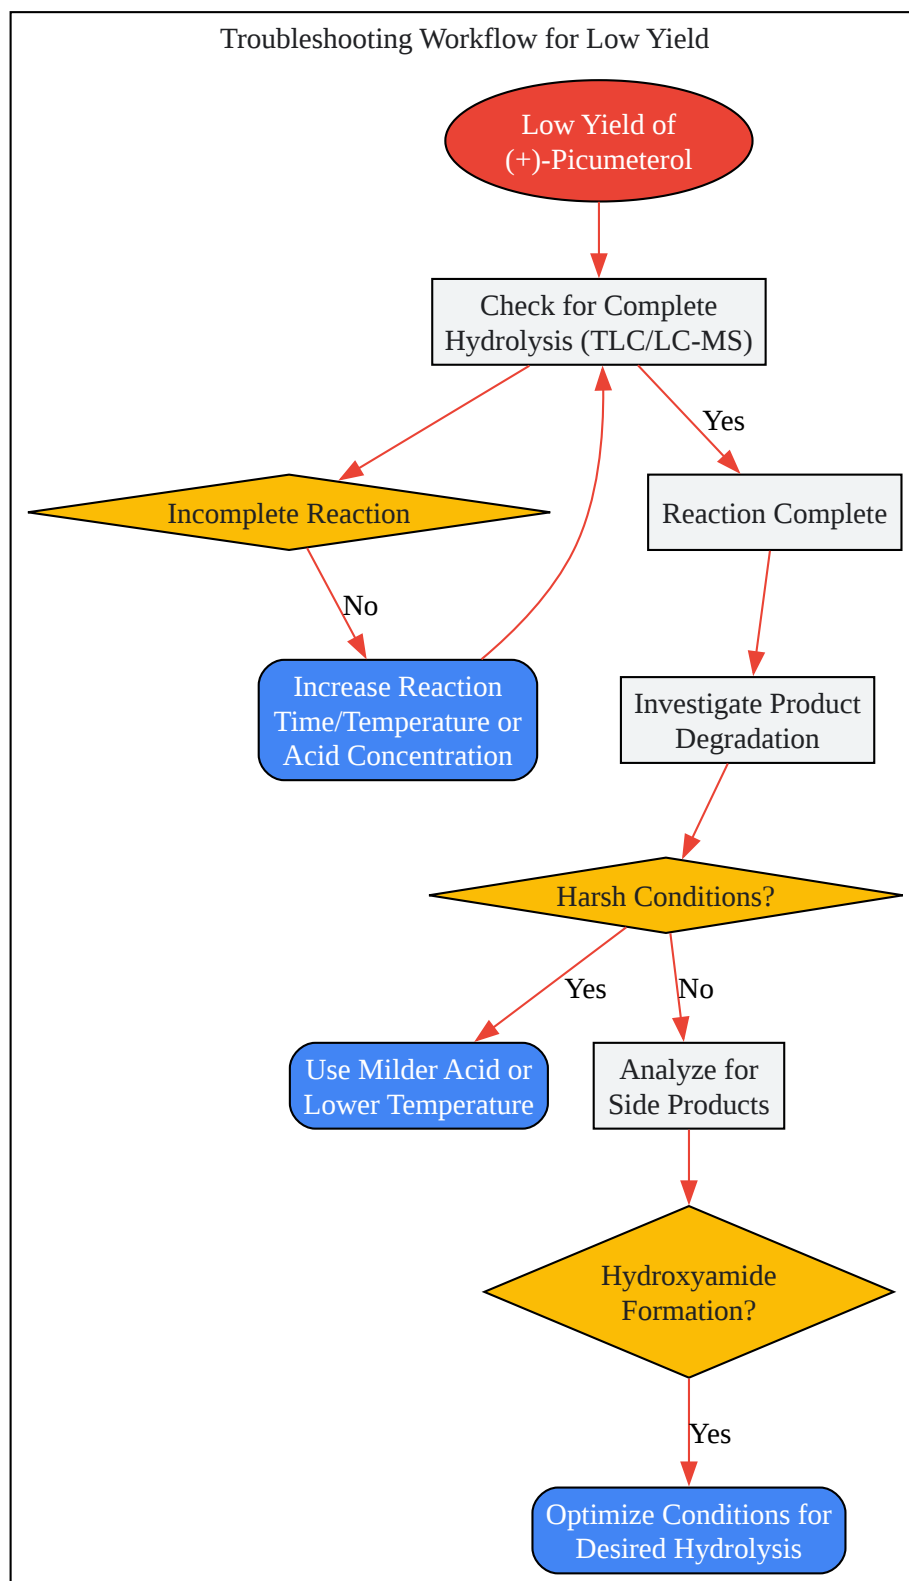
Troubleshooting Workflow for Low Yield

Low Yield of (+)-Picumeterol

Check for Complete Hydrolysis (TLC/LC-MS)

Incomplete Reaction

Yes

Reaction Complete

No

Increase Reaction Time/Temperature or Acid Concentration

Investigate Product Degradation

Harsh Conditions?

Yes

No

Use Milder Acid or Lower Temperature

Analyze for Side Products

Hydroxyamide Formation?

Yes

Optimize Conditions for Desired Hydrolysis